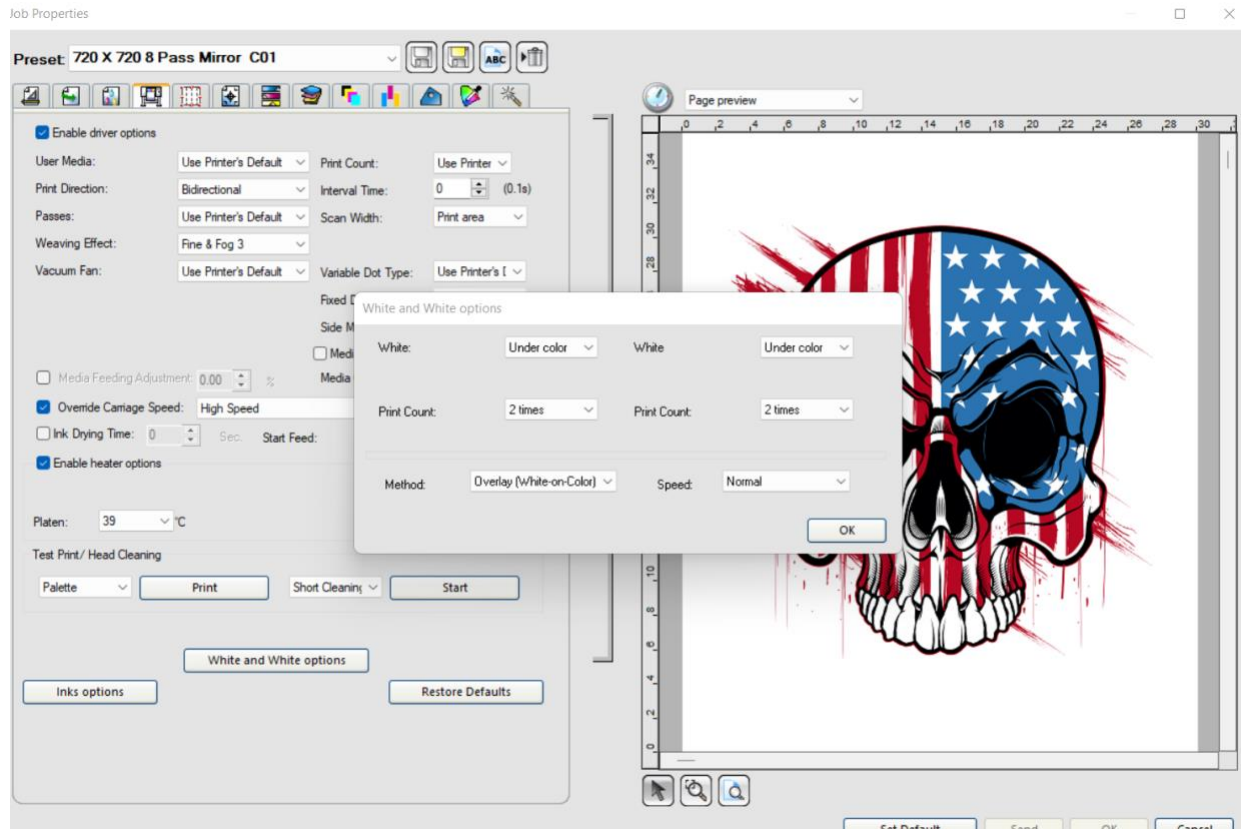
Job Properties

Preset: 720 X 720 8 Pass Mirror C01

ABC

Enable driver options

User Media: Use Printer's Default
Print Direction: Bidirectional
Passes: Use Printer's Default
Weaving Effect: Fine & Fog 3
Vacuum Fan: Use Printer's Default

Print Count: Use Printer
Interval Time: 0 (0.1s)
Scan Width: Print area
Variable Dot Type: Use Printer's I
Fixed D
Side M
Medi
Media

Media Feeding Adjustment: 0.00 %
Override Carriage Speed: High Speed
Ink Drying Time: 0 Sec. Start Feed:
Enable heater options

Platen: 39 °C

Test Print/ Head Cleaning
Palette Print Short Cleaning Start

White and White options
Inks options Restore Defaults

Page preview

0 2 4 6 8 10 12 14 16 18 20 22 24 26 28 30
34 32 30 28 10 8 6 4 2 0

White and White options
White: Under color White Under color
Print Count: 2 times Print Count: 2 times
Method: Overlay (White-on-Color) Speed: Normal
OK

Set Default Send OK Cancel